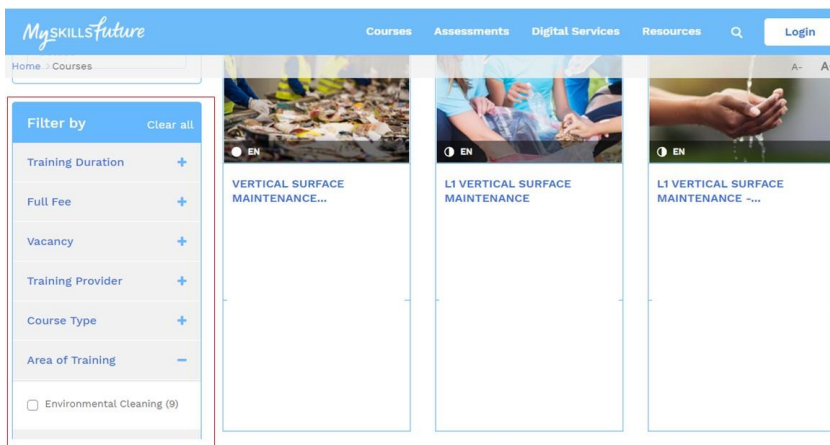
MySKILLSfuture

Courses Assessments Digital Services Resources Login

Home > Courses

A- A

Filter by Clear all

Training Duration +

Full Fee +

Vacancy +

Training Provider +

Course Type +

Area of Training −

Environmental Cleaning (9)

EN

VERTICAL SURFACE MAINTENANCE...

EN

L1 VERTICAL SURFACE MAINTENANCE

EN

L1 VERTICAL SURFACE MAINTENANCE -...